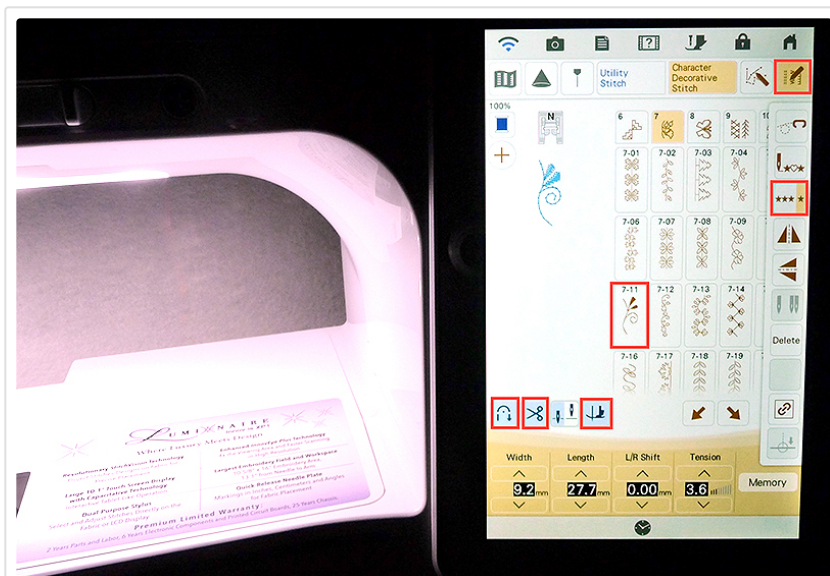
Utility Stitch

Character Decorative Stitch

100%

N

6 7 8 9 10

7-01 7-02 7-03 7-04

7-06 7-07 7-08 7-09

7-11 7-12 7-13 7-14

7-16 7-17 7-18 7-19

Delete

Width
9.2 mm

Length
27.7 mm

L/R Shift
0.00 mm

Tension
3.6

Memory

LUMINAIRE
White Luxury Meets Design

Revolutionary StitchVision Technology

Large 10.1" Touch Screen Display with Capacitive Technology

Dual Purpose Stylus

Enhanced InnovEye Plus Technology

Largest Embroidery Field and Workspace

Quick Release Needle Plate

Premium Limited Warranty